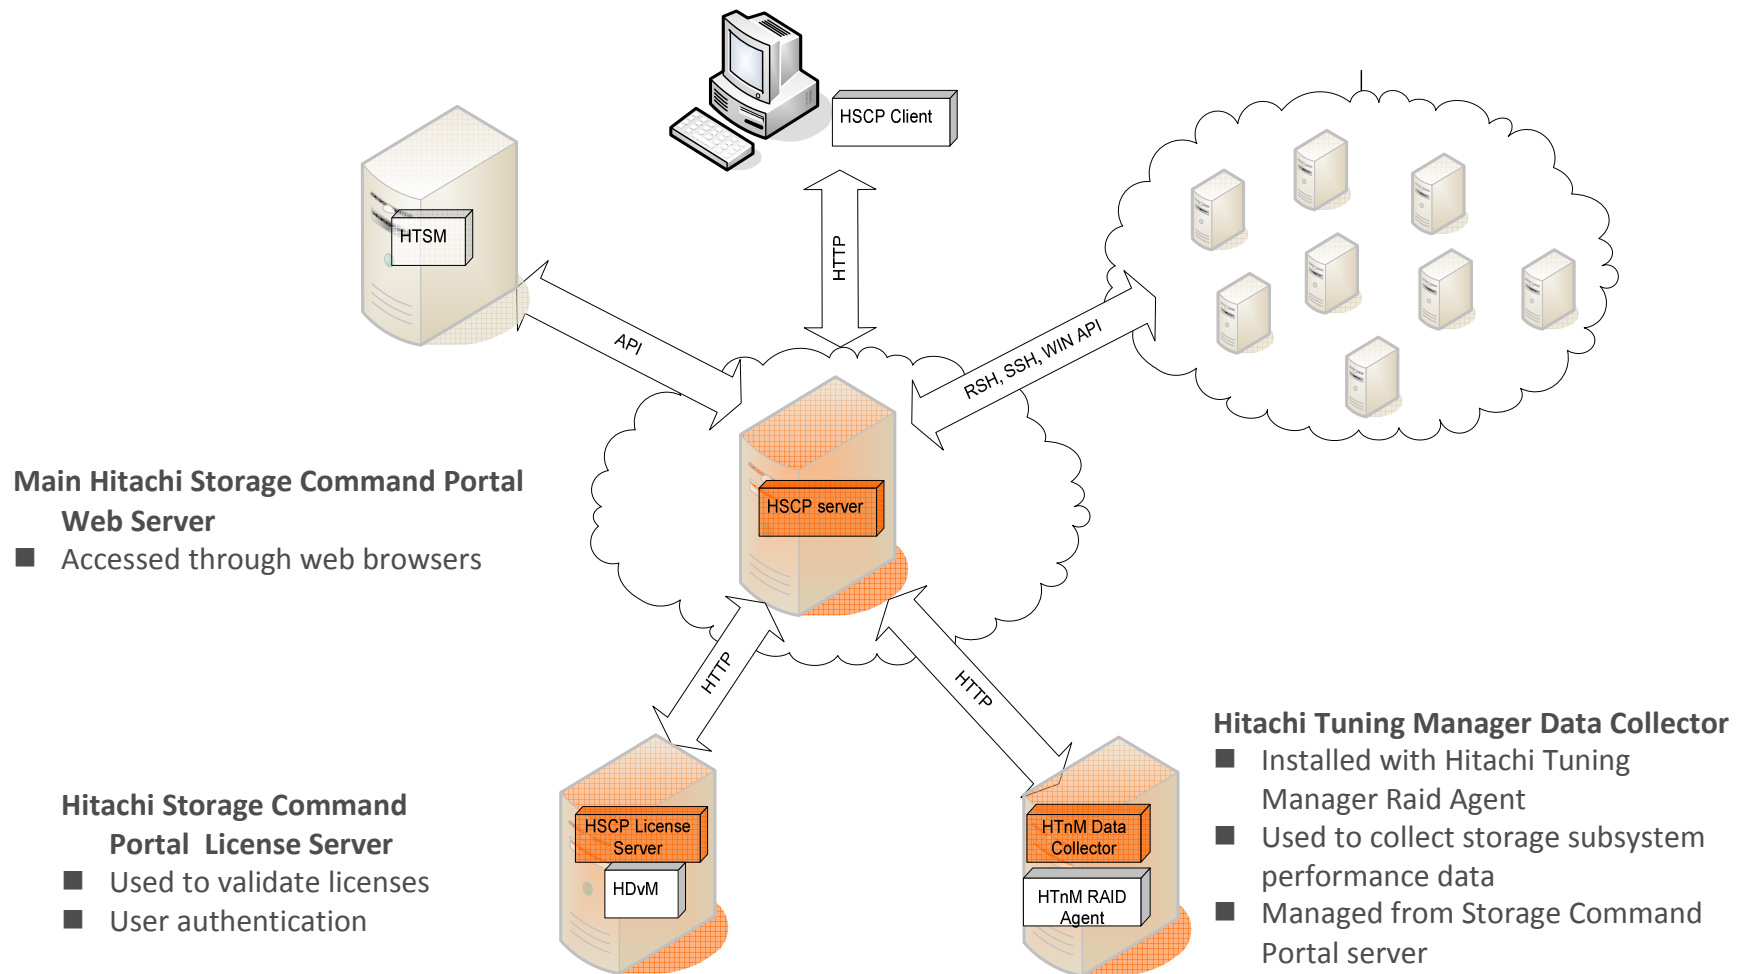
HSCP Client

HTTP

HTSM

API

RSH, SSH, WIN API

HSCP server

Main Hitachi Storage Command Portal Web Server

■ Accessed through web browsers

HTTP

HTTP

Hitachi Tuning Manager Data Collector

■ Installed with Hitachi Tuning Manager Raid Agent

■ Used to collect storage subsystem performance data

■ Managed from Storage Command Portal server

Hitachi Storage Command Portal License Server

■ Used to validate licenses

■ User authentication

HSCP License Server

HDvM

HTnM Data Collector

HTnM RAID Agent